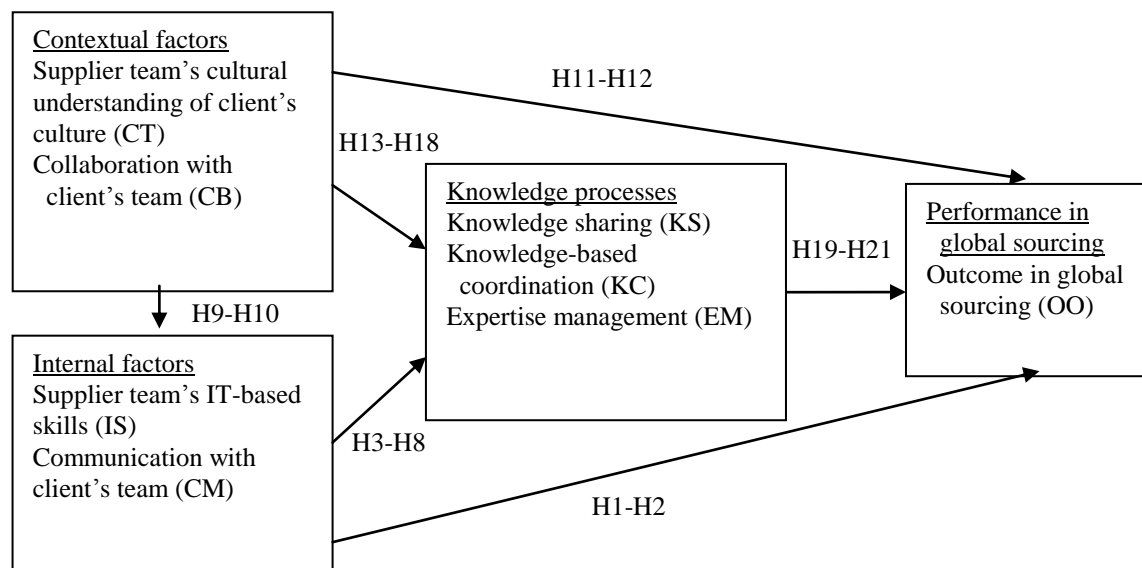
Contextual factors
Supplier team's cultural understanding of client's culture (CT)
Collaboration with client's team (CB)

H11-H12

H13-H18

Knowledge processes
Knowledge sharing (KS)
Knowledge-based coordination (KC)
Expertise management (EM)

H19-H21

Performance in global sourcing
Outcome in global sourcing (OO)

H9-H10

Internal factors
Supplier team's IT-based skills (IS)
Communication with client's team (CM)

H3-H8

H1-H2